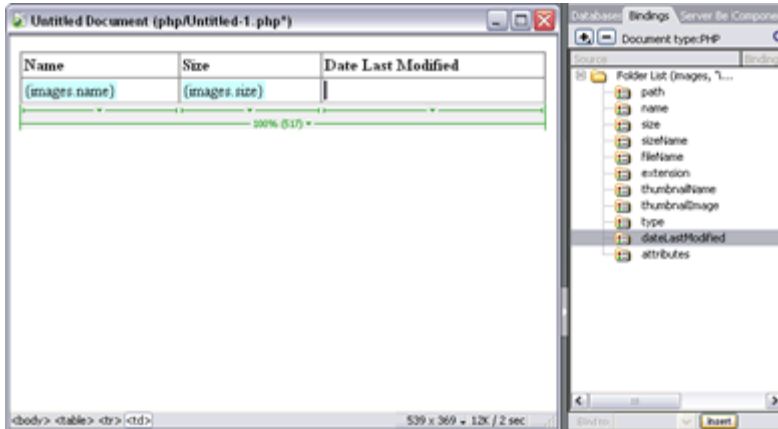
Untitled Document (php/Untitled-1.php*)

| Name | Size | Date Last Modified |
|---|---|---|
| {images.name} | {images.size} | |

100% (517)

<body> <table> <tr> <td>

539 x 369 12K / 2 sec

Databases Bindings Server Be Compone

Document type:PHP

Source Binding

Folder List (images, "l...
path
name
size
sizeName
fileName
extension
thumbnailName
thumbnailImage
type
dateLastModified
attributes

Bind to: Insert